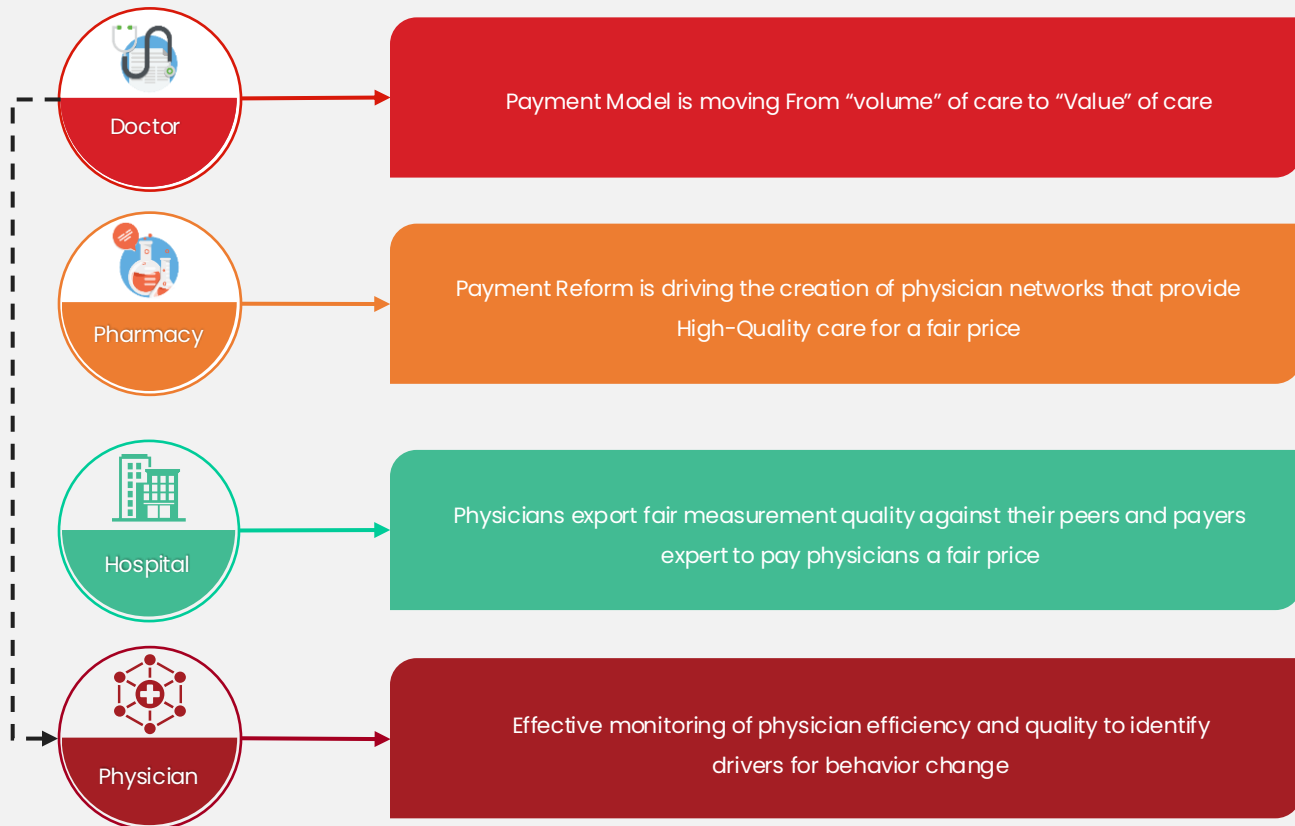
Doctor

Payment Model is moving From “volume” of care to “Value” of care

Pharmacy

Payment Reform is driving the creation of physician networks that provide High-Quality care for a fair price

Hospital

Physicians export fair measurement quality against their peers and payers expert to pay physicians a fair price

Physician

Effective monitoring of physician efficiency and quality to identify drivers for behavior change